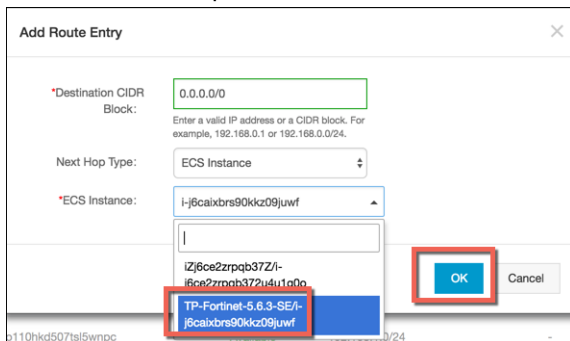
Add Route Entry

×

*Destination CIDR Block:

0.0.0.0/0

Enter a valid IP address or a CIDR block. For example, 192.168.0.1 or 192.168.0.0/24.

Next Hop Type:

ECS Instance

*ECS Instance:

i-j6caixbrs90kkz09juwf

iZj6ce2zrpqb37Z/i-j6ce2zrpqb372u4u1g0o

TP-Fortinet-5.6.3-SE/i-j6caixbrs90kkz09juwf

OK

Cancel

p110hkd507tsl5wnpc

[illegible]0/24

-